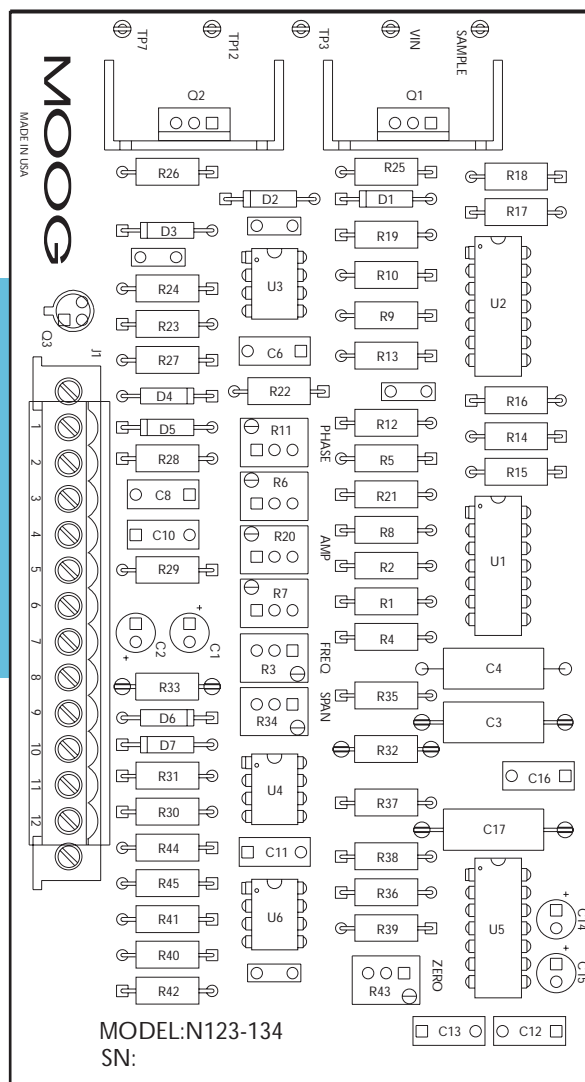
TP7
TP12
TP3
VIN
SAMPLE
MOOG
MADE IN USA
Q2
Q1
R26
R25
R18
D2
D1
R17
D3
R19
U3
R10
U2
R24
Q3
R9
R23
R27
C6
R13
J1
D4
R22
D5
R11
R12
R16
PHASE
R14
R28
R5
R15
C8
R6
R21
C10
R20
R8
AMP
U1
R29
R2
R7
R1
+
R4
C2
C1
FREQ
+
R3
C4
R33
SPAN
R35
R34
D6
C3
D7
R32
C16
U4
R31
R37
R30
C17
R44
C11
R38
R45
U6
R36
R41
C14
+
R39
U5
R40
ZERO
C15
+
R43
R42
MODEL:N123-134
SN:
C13
C12
1
2
3
4
5
6
7
8
9
10
11
12